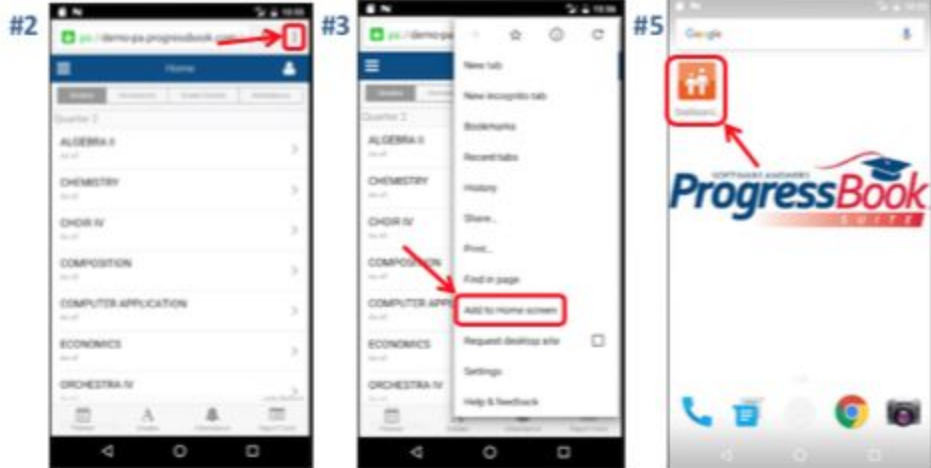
#2

ps://demo-pa.progressbook.com

Home

Quarter 2

ALGEBRA II

CHEMISTRY

CHOIR IV

COMPOSITION

COMPUTER APPLICATION

ECONOMICS

ORCHESTRA IV

#3

New tab

New incognito tab

Bookmarks

Recent tabs

History

Share...

Print...

Find in page

Add to Home screen

Request desktop site

Settings

Help & feedback

CHEMISTRY

CHOIR IV

COMPOSITION

COMPUTER APP

ECONOMICS

ORCHESTRA IV

#5

Google

StudentLearn

SOFTWARE ANSWERS

ProgressBook

SUITE